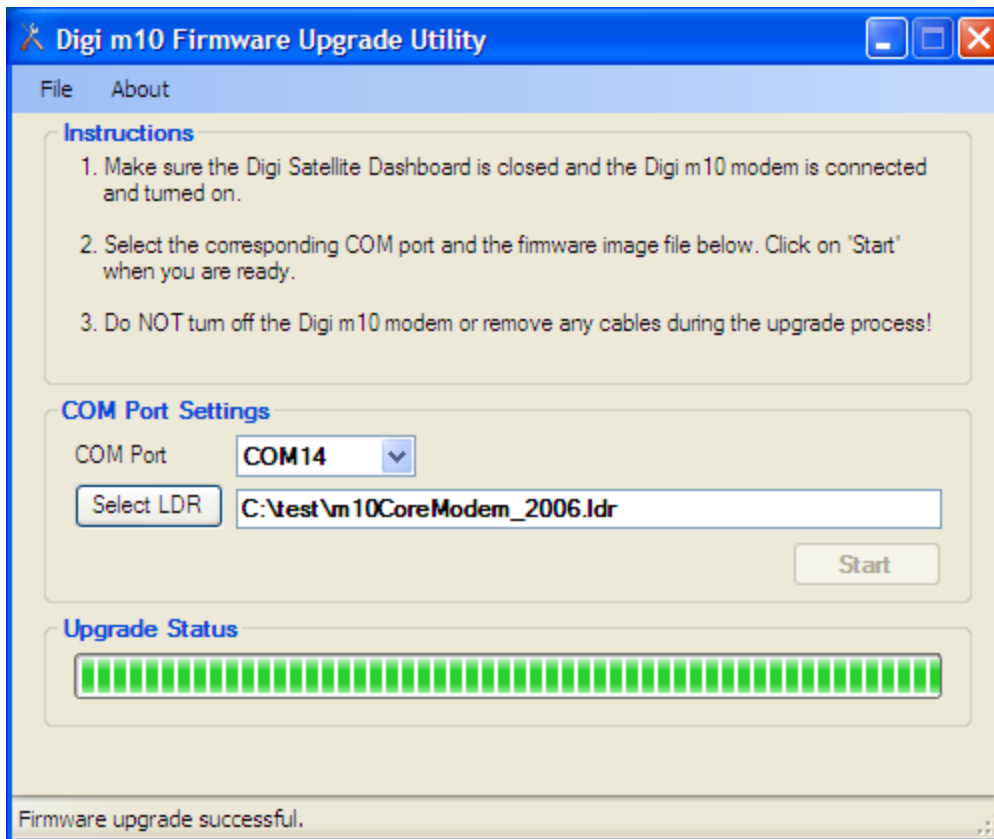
Digi m10 Firmware Upgrade Utility

File About

Instructions

1. Make sure the Digi Satellite Dashboard is closed and the Digi m10 modem is connected and turned on.

2. Select the corresponding COM port and the firmware image file below. Click on "Start" when you are ready.

3. Do NOT turn off the Digi m10 modem or remove any cables during the upgrade process!

COM Port Settings

COM Port COM14

Select LDR C:\test\m10CoreModem_2006.ldr

Start

Upgrade Status

Firmware upgrade successful.